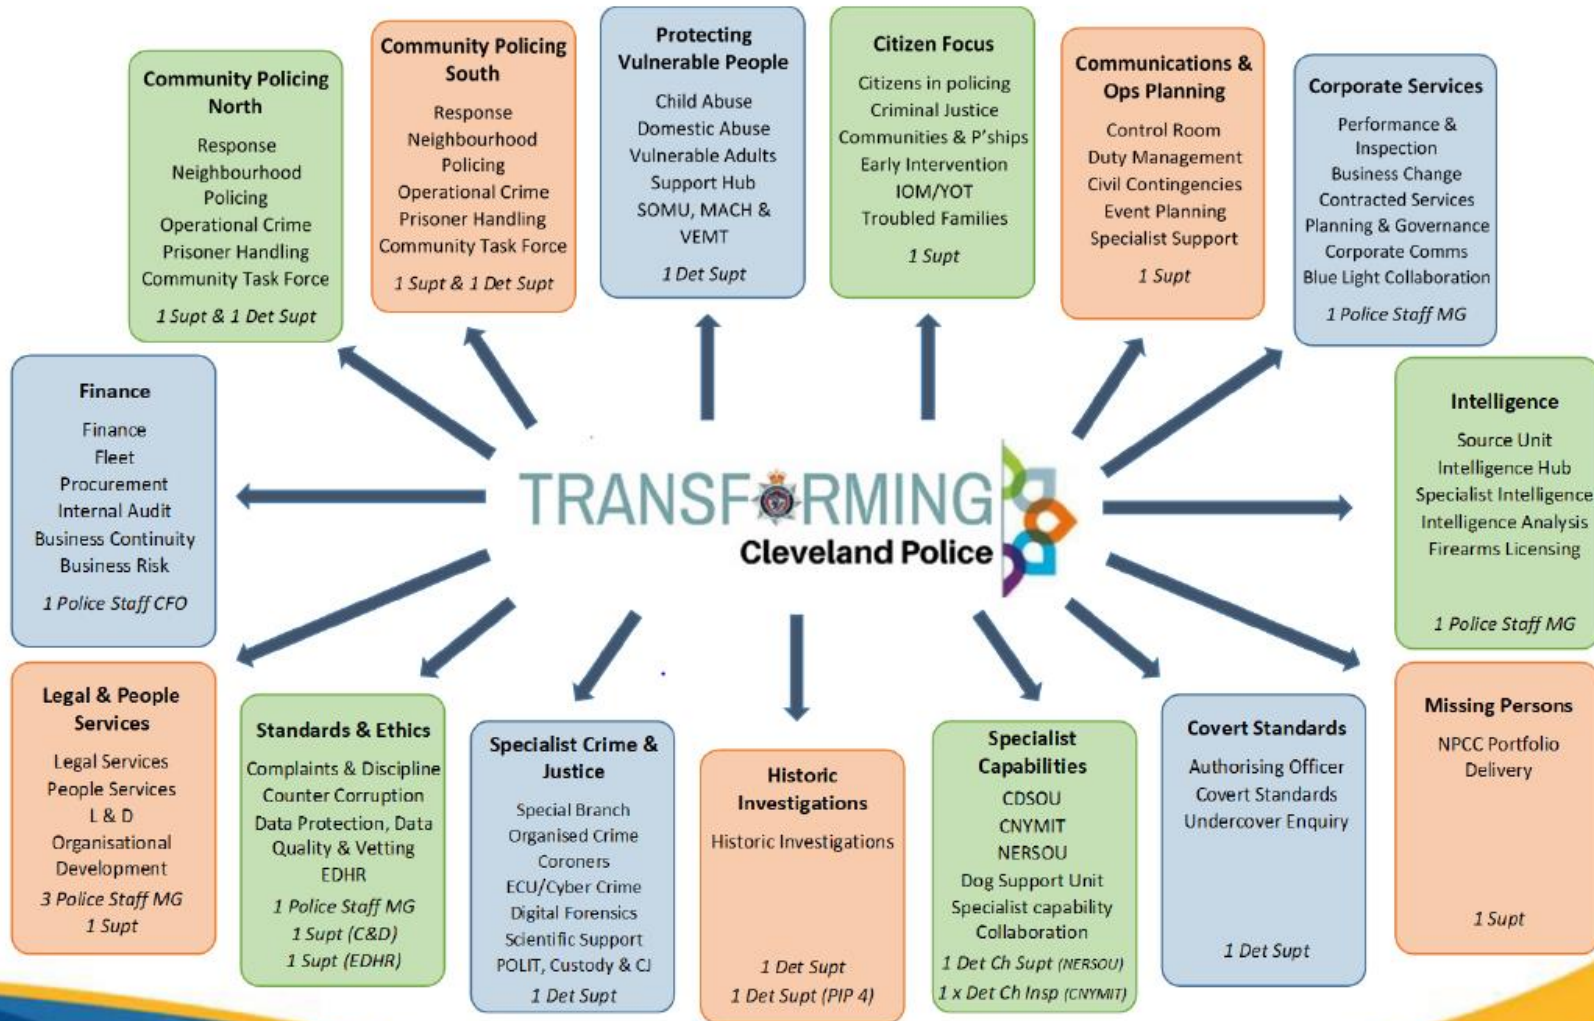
Community Policing North

Response
Neighbourhood Policing
Operational Crime
Prisoner Handling
Community Task Force

1 Supt & 1 Det Supt

Community Policing South

Response
Neighbourhood Policing
Operational Crime
Prisoner Handling
Community Task Force

1 Supt & 1 Det Supt

Protecting Vulnerable People

Child Abuse
Domestic Abuse
Vulnerable Adults
Support Hub
SOMU, MACH & VEMT

1 Det Supt

Citizen Focus

Citizens in policing
Criminal Justice
Communities & P'ships
Early Intervention
IOM/YOT
Troubled Families

1 Supt

Communications & Ops Planning

Control Room
Duty Management
Civil Contingencies
Event Planning
Specialist Support

1 Supt

Corporate Services

Performance & Inspection
Business Change
Contracted Services
Planning & Governance
Corporate Comms
Blue Light Collaboration

1 Police Staff MG

Finance

Finance
Fleet
Procurement
Internal Audit
Business Continuity
Business Risk

1 Police Staff CFO

TRANSFORMING
Cleveland Police

Intelligence

Source Unit
Intelligence Hub
Specialist Intelligence
Intelligence Analysis
Firearms Licensing

1 Police Staff MG

Legal & People Services

Legal Services
People Services
L & D
Organisational Development

3 Police Staff MG
1 Supt

Standards & Ethics

Complaints & Discipline
Counter Corruption
Data Protection, Data Quality & Vetting
EDHR

1 Police Staff MG
1 Supt (C&D)
1 Supt (EDHR)

Specialist Crime & Justice

Special Branch
Organised Crime
Coroners
ECU/Cyber Crime
Digital Forensics
Scientific Support
POLIT, Custody & CJ

1 Det Supt

Historic Investigations

Historic Investigations

1 Det Supt
1 Det Supt (PIP 4)

Specialist Capabilities

CDSOU
CNYMIT
NERSOU
Dog Support Unit
Specialist capability Collaboration

1 Det Ch Supt (NERSOU)
1 x Det Ch Insp (CNYMIT)

Covert Standards

Authorising Officer
Covert Standards
Undercover Enquiry

1 Det Supt

Missing Persons

NPCC Portfolio Delivery

1 Supt